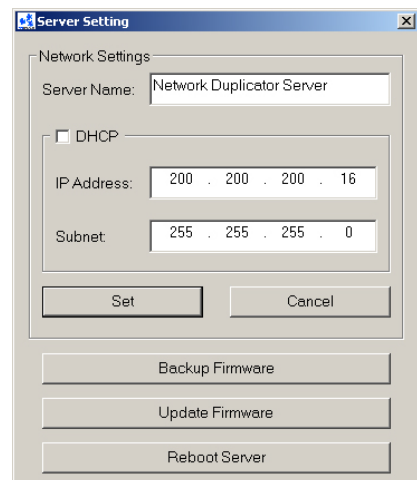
Server Setting

Network Settings

Server Name: Network Duplicator Server

☐ DHCP

IP Address: 200 . 200 . 200 . 16

Subnet: 255 . 255 . 255 . 0

Set

Cancel

Backup Firmware

Update Firmware

Reboot Server